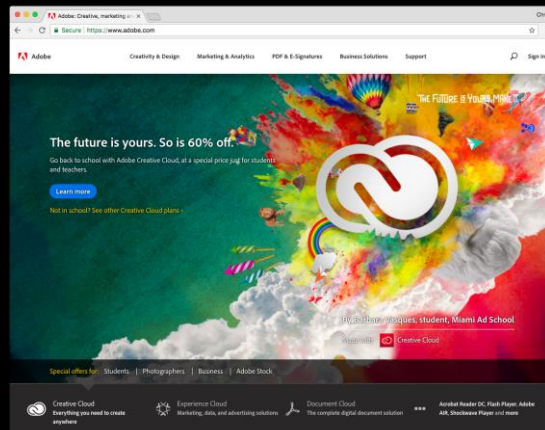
Adobe: Creative, marketing a

Secure | https://www.adobe.com

Adobe

Creativity & Design

Marketing & Analytics

PDF & E-Signatures

Business Solutions

Support

Sign In

THE FUTURE IS YOURS. MAKE IT.

The future is yours. So is 60% off.

Go back to school with Adobe Creative Cloud, at a special price just for students and teachers.

Learn more

Not in school? See other Creative Cloud plans ›

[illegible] Vasques, student, Miami Ad School

Made with Creative Cloud

Special offers for: Students | Photographers | Business | Adobe Stock

Creative Cloud
Everything you need to create anywhere

Experience Cloud
Marketing, data, and advertising solutions

Document Cloud
The complete digital document solution

Acrobat Reader DC, Flash Player, Adobe AIR, Shockwave Player and more